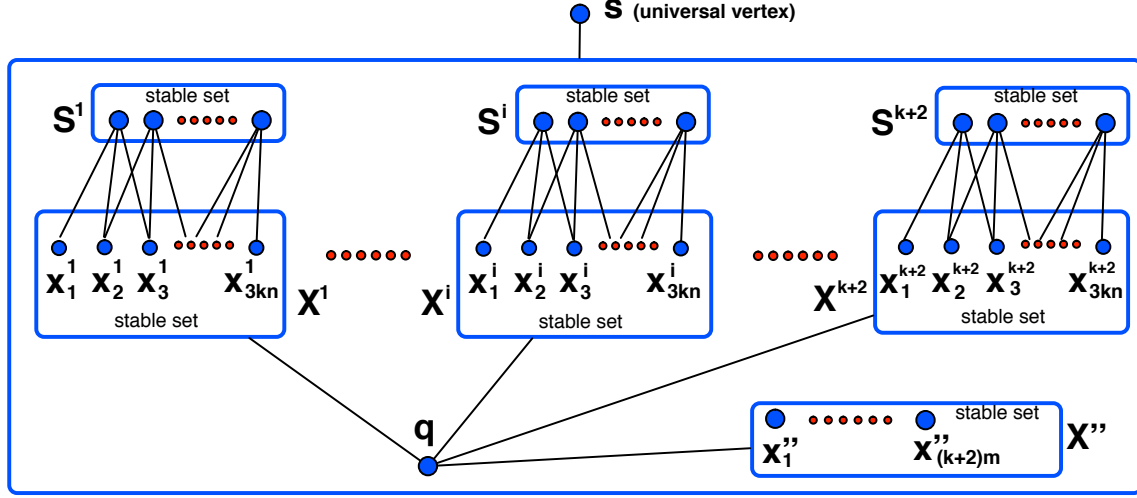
s (universal vertex)

$S^1$ stable set

$S^i$ stable set

$S^{k+2}$ stable set

$x_1^1$ $x_2^1$ $x_3^1$ $x_{3kn}^1$ stable set $X^1$

$X^i$ $x_1^i$ $x_2^i$ $x_3^i$ $x_{3kn}^i$ stable set

$X^{k+2}$ $x_1^{k+2}$ $x_2^{k+2}$ $x_3^{k+2}$ $x_{3kn}^{k+2}$ stable set

q

stable set $X''$ $x_1''$ $x''_{(k+2)m}$